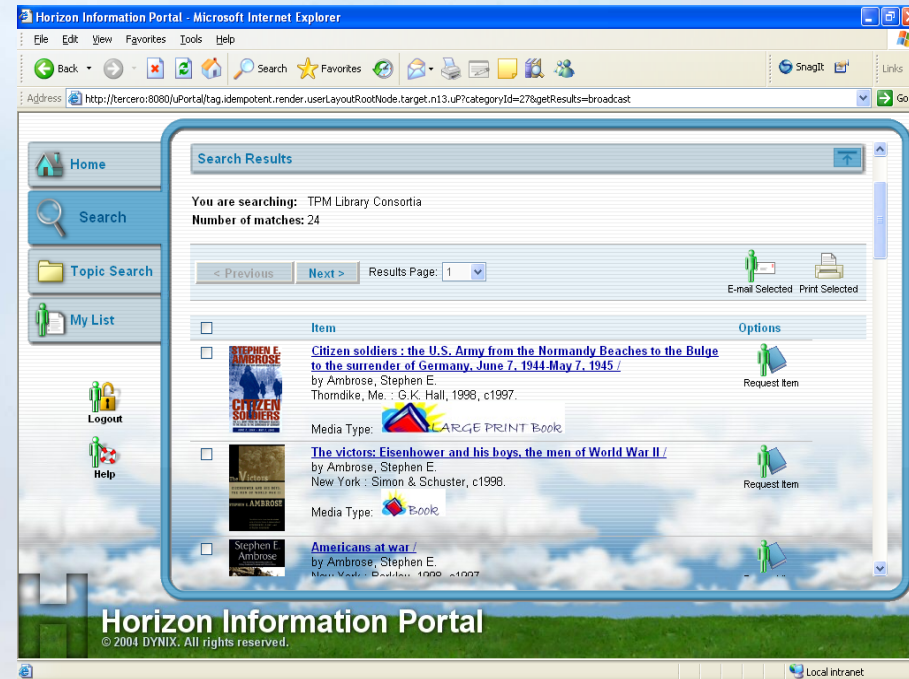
Horizon Information Portal - Microsoft Internet Explorer

File Edit View Favorites Tools Help

Back Search Favorites SnagIt Links

Address http://tercero:8080/uPortal/tag.idempotent.render.userLayoutRootNode.target.n13.uP?categoryId=27&getResults=broadcast Go

Home

Search

Topic Search

My List

Logout

Help

Search Results

You are searching: TPM Library Consortia
Number of matches: 24

< Previous Next > Results Page: 1

E-mail Selected Print Selected

Item Options

Citizen soldiers : the U.S. Army from the Normandy Beaches to the Bulge to the surrender of Germany, June 7, 1944-May 7, 1945 /
by Ambrose, Stephen E.
Thorndike, Me. : G.K. Hall, 1998, c1997.
Media Type: LARGE PRINT Book

Request Item

The victors: Eisenhower and his boys, the men of World War II /
by Ambrose, Stephen E.
New York : Simon & Schuster, c1998.
Media Type: Book

Request Item

Americans at war /
by Ambrose, Stephen E.
New York : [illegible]

Horizon Information Portal
© 2004 DYNIX. All rights reserved.

Local intranet